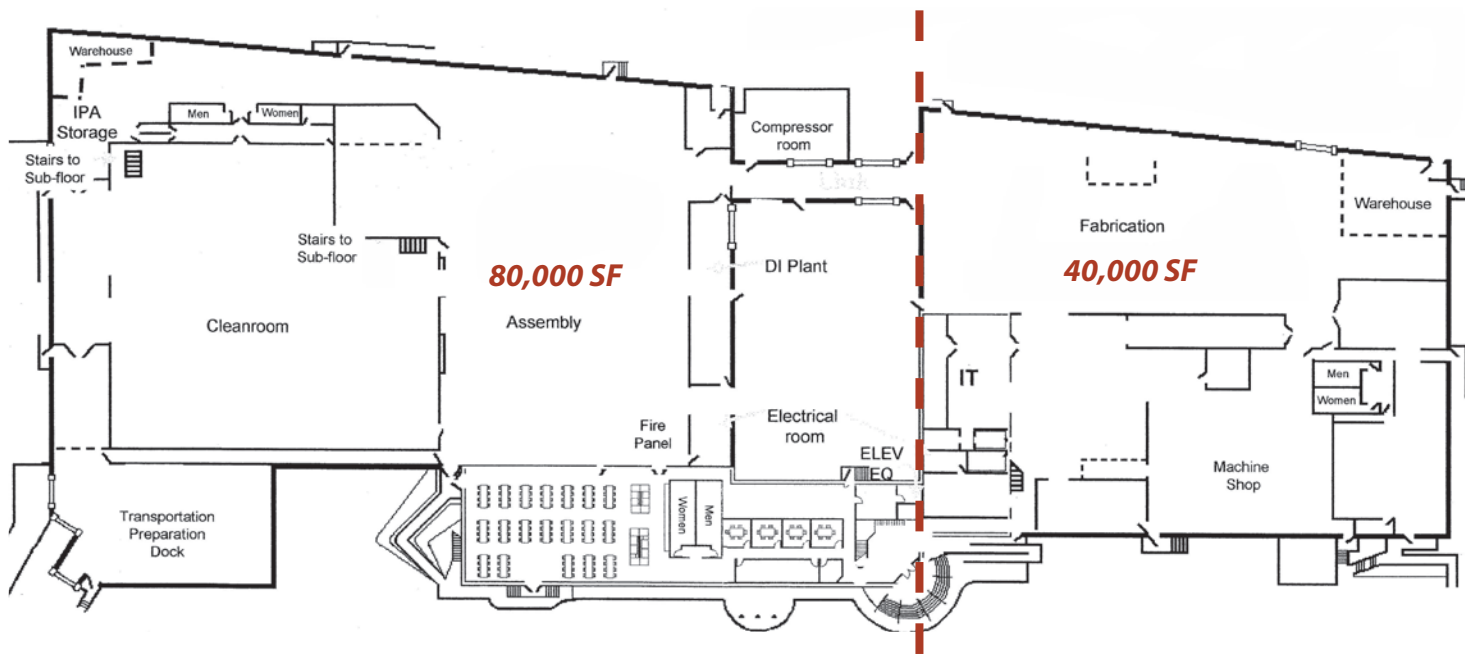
Warehouse

IPA Storage

Men

Women

Stairs to Sub-floor

Compressor room

Stairs to Sub-floor

80,000 SF

DI Plant

Cleanroom

Assembly

Fire Panel

Electrical room

ELEV EQ

Transportation Preparation Dock

Women

Men

Fabrication

Warehouse

40,000 SF

IT

Men

Women

Machine Shop